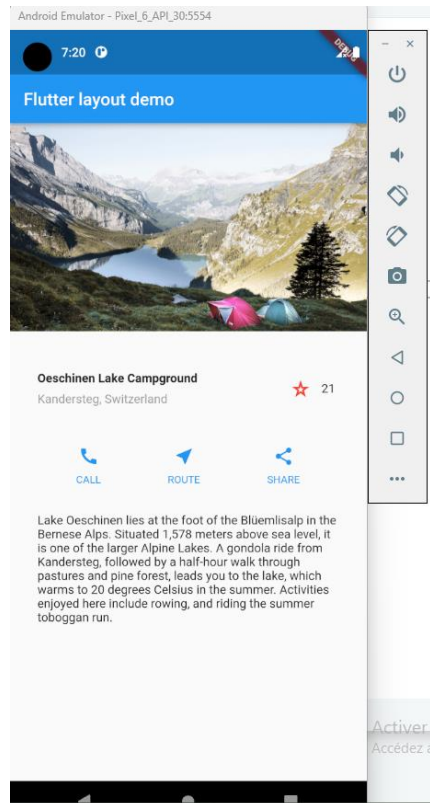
Android Emulator - Pixel_6_API_30:5554

7:20

DEBUG

Flutter layout demo

Oeschinen Lake Campground
Kandersteg, Switzerland

21

CALL
ROUTE
SHARE

Lake Oeschinen lies at the foot of the Blüemlisalp in the Bernese Alps. Situated 1,578 meters above sea level, it is one of the larger Alpine Lakes. A gondola ride from Kandersteg, followed by a half-hour walk through pastures and pine forest, leads you to the lake, which warms to 20 degrees Celsius in the summer. Activities enjoyed here include rowing, and riding the summer toboggan run.

Activer
Accédez a